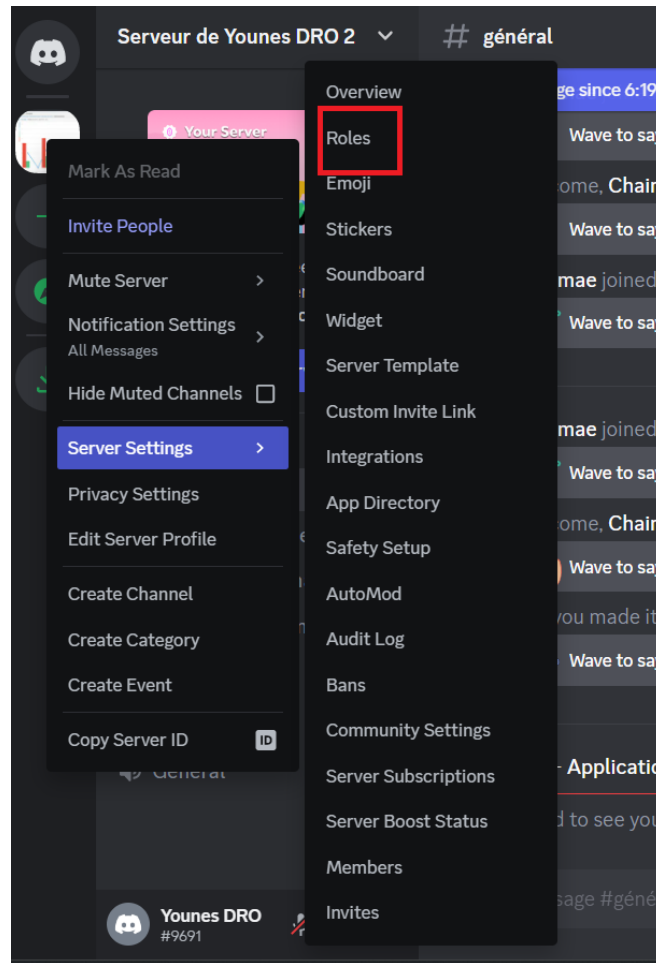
Serveur de Younes DRO 2

# général

Your Server

Mark As Read

Invite People

Mute Server

Notification Settings
All Messages

Hide Muted Channels

Server Settings

Privacy Settings

Edit Server Profile

Create Channel

Create Category

Create Event

Copy Server ID

General

Overview
Roles
Emoji
Stickers
Soundboard
Widget
Server Template
Custom Invite Link
Integrations
App Directory
Safety Setup
AutoMod
Audit Log
Bans
Community Settings
Server Subscriptions
Server Boost Status
Members
Invites

ge since 6:19

Wave to say

ome, Chain

Wave to say

mae joined

Wave to say

mae joined

Wave to say

ome, Chain

Wave to say

you made it

Wave to say

Applicatio

d to see you

sage #géné

Younes DRO
#9691